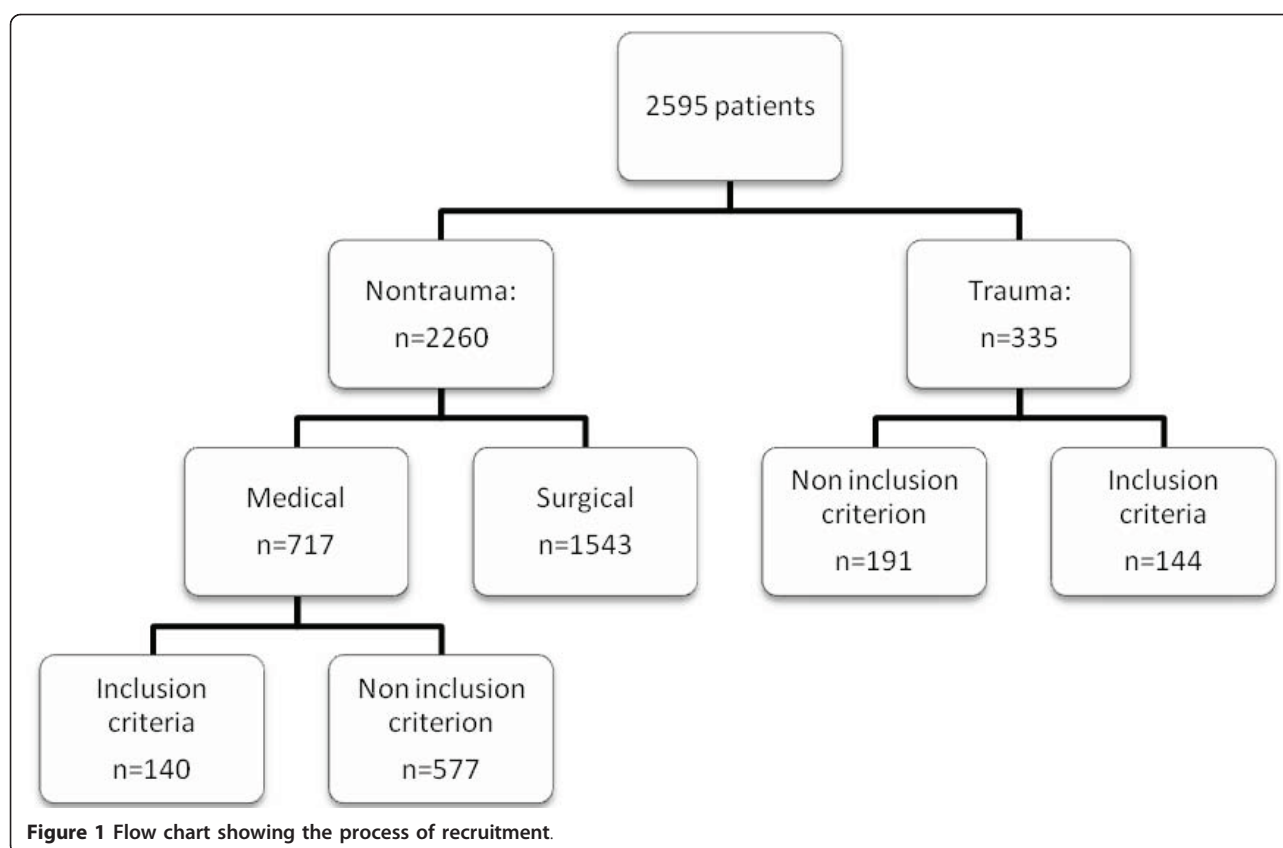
2595 patients

Nontrauma:
n=2260

Trauma:
n=335

Medical
n=717

Surgical
n=1543

Non inclusion criterion
n=191

Inclusion criteria
n=144

Inclusion criteria
n=140

Non inclusion criterion
n=577

**Figure 1 Flow chart showing the process of recruitment**.